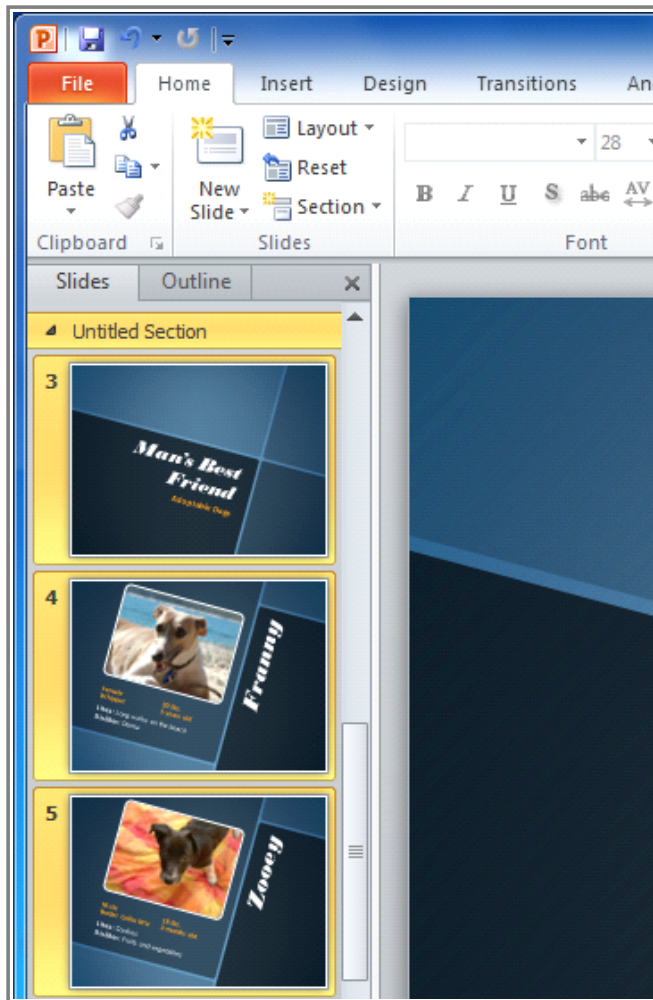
File
Home
Insert
Design
Transitions
An

Paste
Clipboard
New Slide
Layout
Reset
Section
Slides
28
B I U S abc AV
Font

Slides
Outline
Untitled Section

3
Man's Best Friend
Adoptable Dogs

4
Franny
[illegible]

5
Zooey
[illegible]